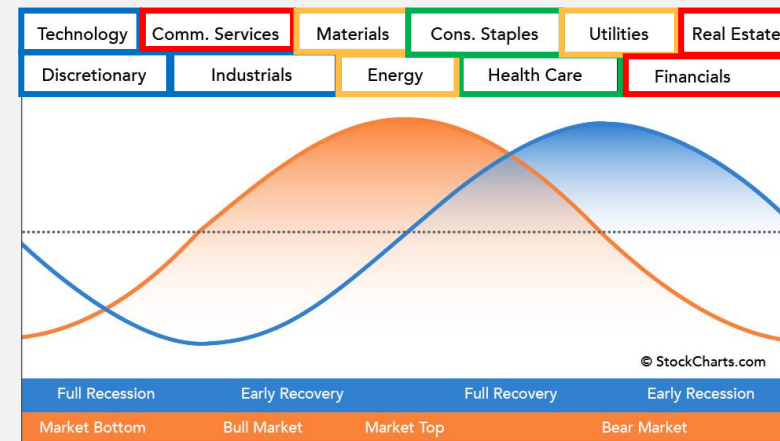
Technology
Comm. Services
Materials
Cons. Staples
Utilities
Real Estate
Discretionary
Industrials
Energy
Health Care
Financials

© StockCharts.com

Full Recession
Early Recovery
Full Recovery
Early Recession

Market Bottom
Bull Market
Market Top
Bear Market